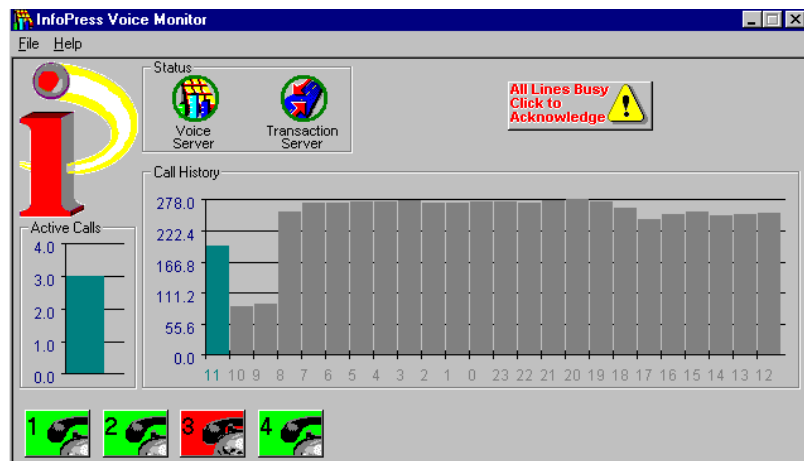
InfoPress Voice Monitor

File Help

Status

Voice Server

Transaction Server

All Lines Busy Click to Acknowledge

Call History

Active Calls

4.0
3.0
2.0
1.0
0.0

278.0
222.4
166.8
111.2
55.6
0.0

11 10 9 8 7 6 5 4 3 2 1 0 23 22 21 20 19 18 17 16 15 14 13 12

1 2 3 4